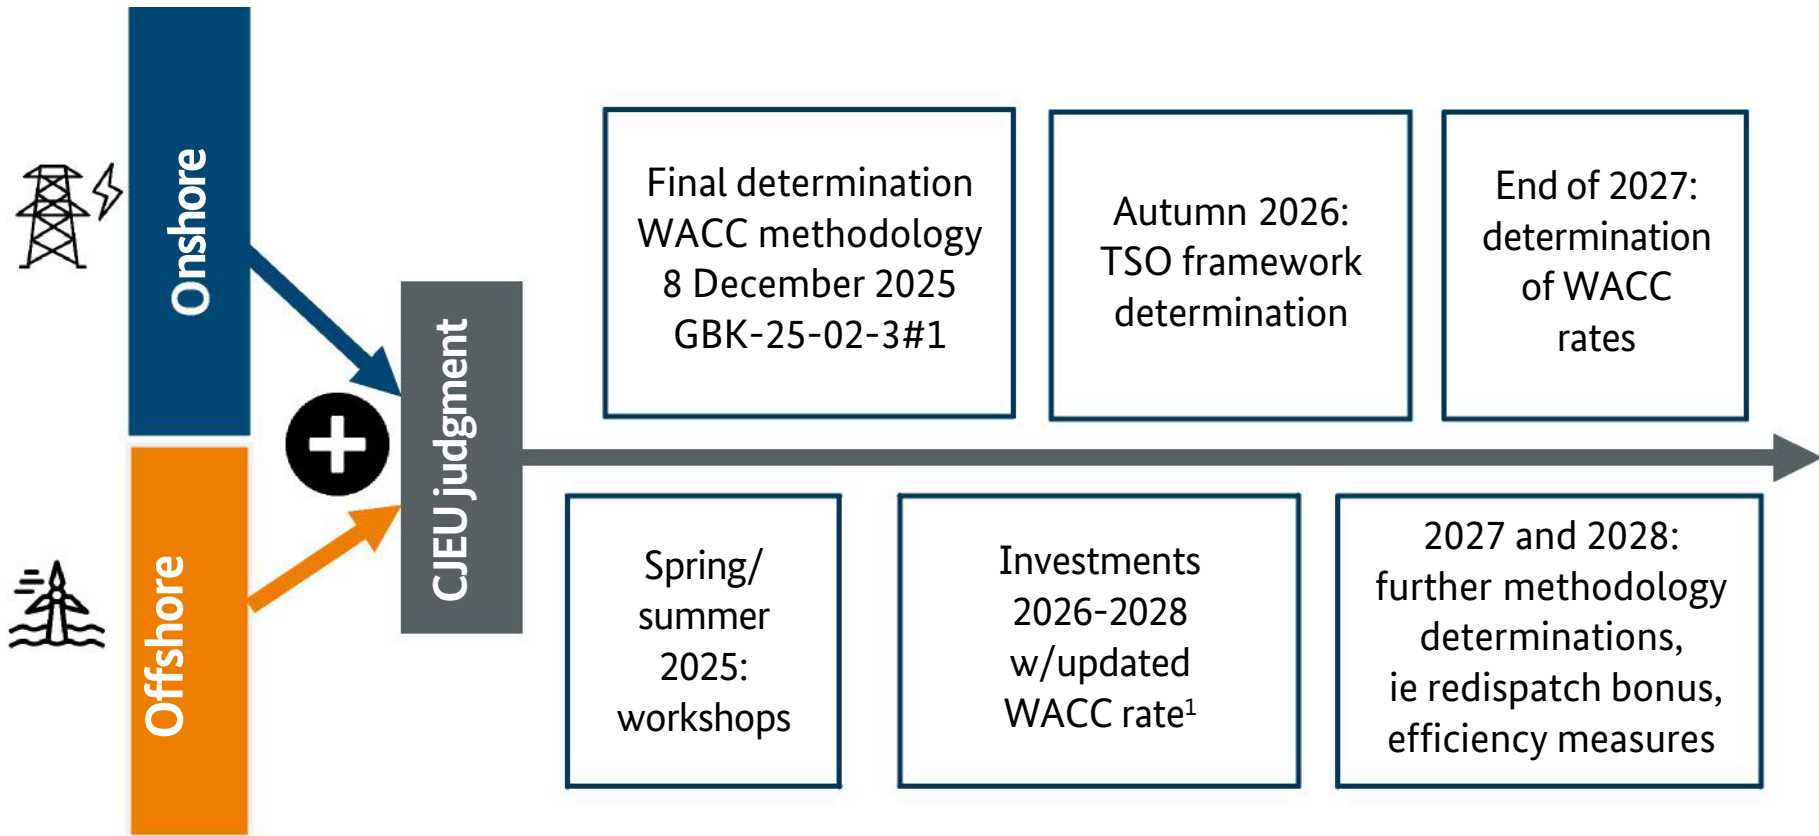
Onshore

Offshore

CJEU judgment

Final determination WACC methodology 8 December 2025 GBK-25-02-3#1

Autumn 2026: TSO framework determination

End of 2027: determination of WACC rates

Spring/ summer 2025: workshops

Investments 2026-2028 w/updated WACC rate$^1$

2027 and 2028: further methodology determinations, ie redispatch bonus, efficiency measures